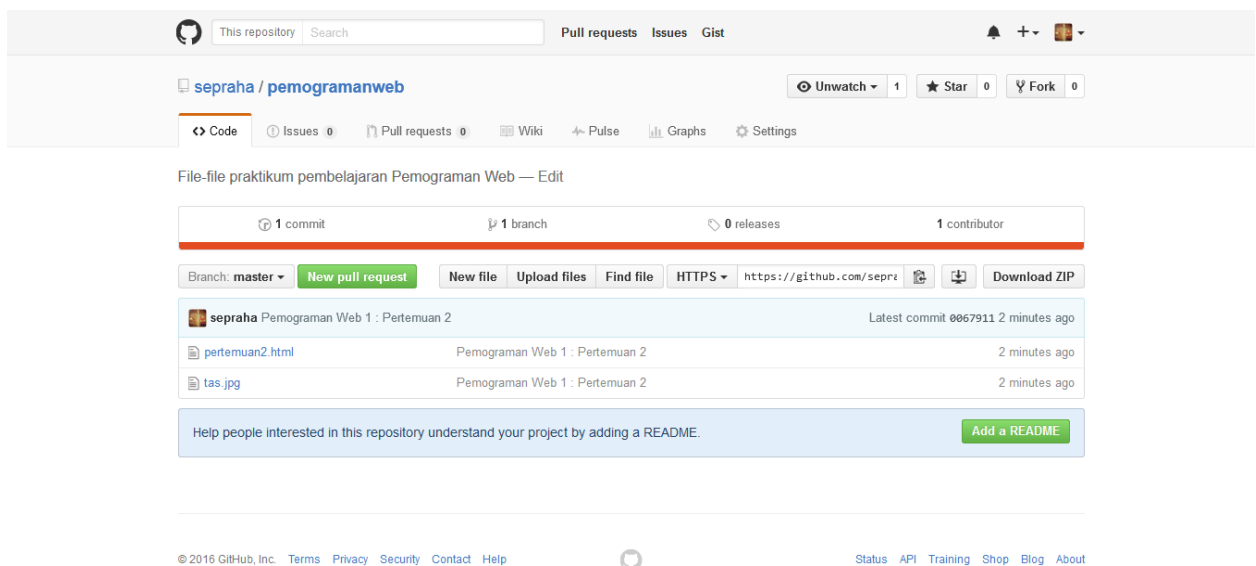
This repository Search Pull requests Issues Gist

sepraha / pemogramanweb

Unwatch 1 Star 0 Fork 0

<> Code Issues 0 Pull requests 0 Wiki Pulse Graphs Settings

File-file praktikum pembelajaran Pemograman Web — Edit

1 commit 1 branch 0 releases 1 contributor

Branch: master New pull request New file Upload files Find file HTTPS https://github.com/sepra Download ZIP

sepraha Pemograman Web 1 : Pertemuan 2 Latest commit 0067911 2 minutes ago

| | | |
|---|---|---|
| pertemuan2.html | Pemograman Web 1 : Pertemuan 2 | 2 minutes ago |
| tas.jpg | Pemograman Web 1 : Pertemuan 2 | 2 minutes ago |

Help people interested in this repository understand your project by adding a README. Add a README

© 2016 GitHub, Inc. Terms Privacy Security Contact Help Status API Training Shop Blog About